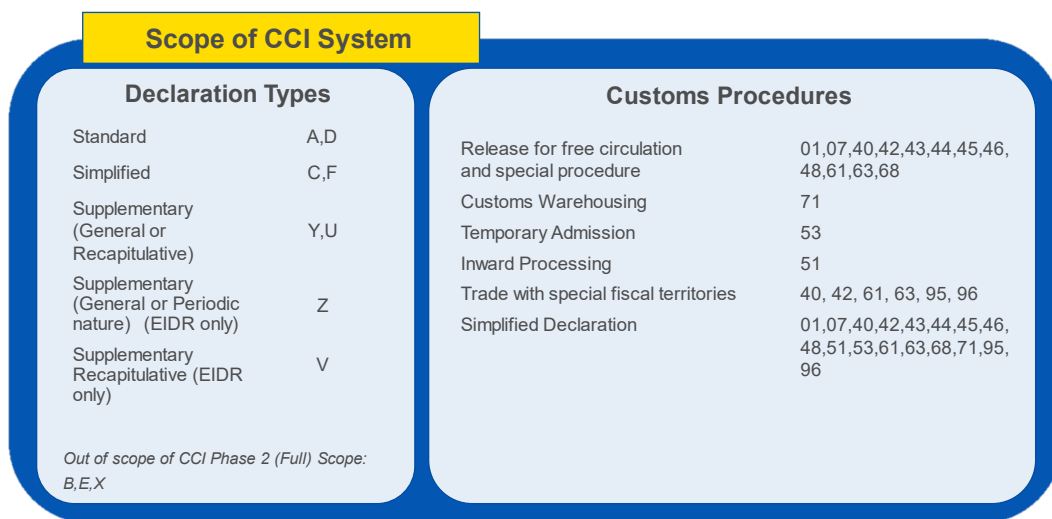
Scope of CCI System

Declaration Types

| | |
|---|---|
| Standard | A,D |
| Simplified | C,F |
| Supplementary (General or Recapitulative) | Y,U |
| Supplementary (General or Periodic nature) (EIDR only) | Z |
| Supplementary Recapitulative (EIDR only) | V |

Out of scope of CCI Phase 2 (Full) Scope: B,E,X

Customs Procedures

| | |
|---|---|
| Release for free circulation and special procedure | 01,07,40,42,43,44,45,46,48,61,63,68 |
| Customs Warehousing | 71 |
| Temporary Admission | 53 |
| Inward Processing | 51 |
| Trade with special fiscal territories | 40, 42, 61, 63, 95, 96 |
| Simplified Declaration | 01,07,40,42,43,44,45,46,48,51,53,61,63,68,71,95,96 |